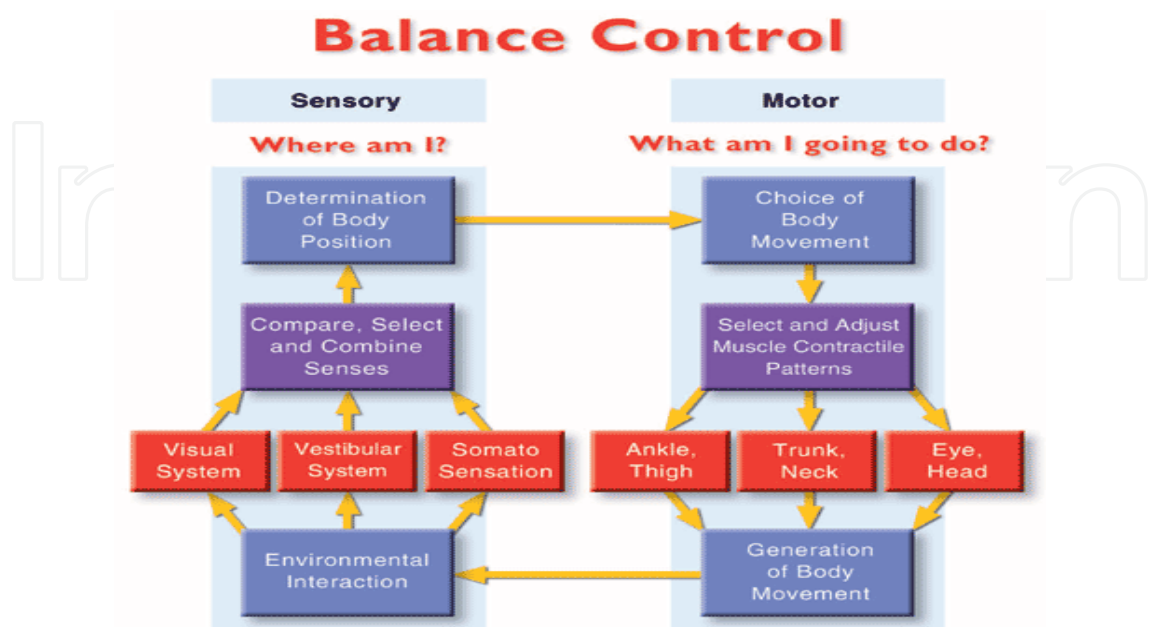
Balance Control

Sensory

Where am I?

Determination of Body Position

Compare, Select and Combine Senses

Visual System

Vestibular System

Somato Sensation

Environmental Interaction

Motor

What am I going to do?

Choice of Body Movement

Select and Adjust Muscle Contractile Patterns

Ankle, Thigh

Trunk, Neck

Eye, Head

Generation of Body Movement